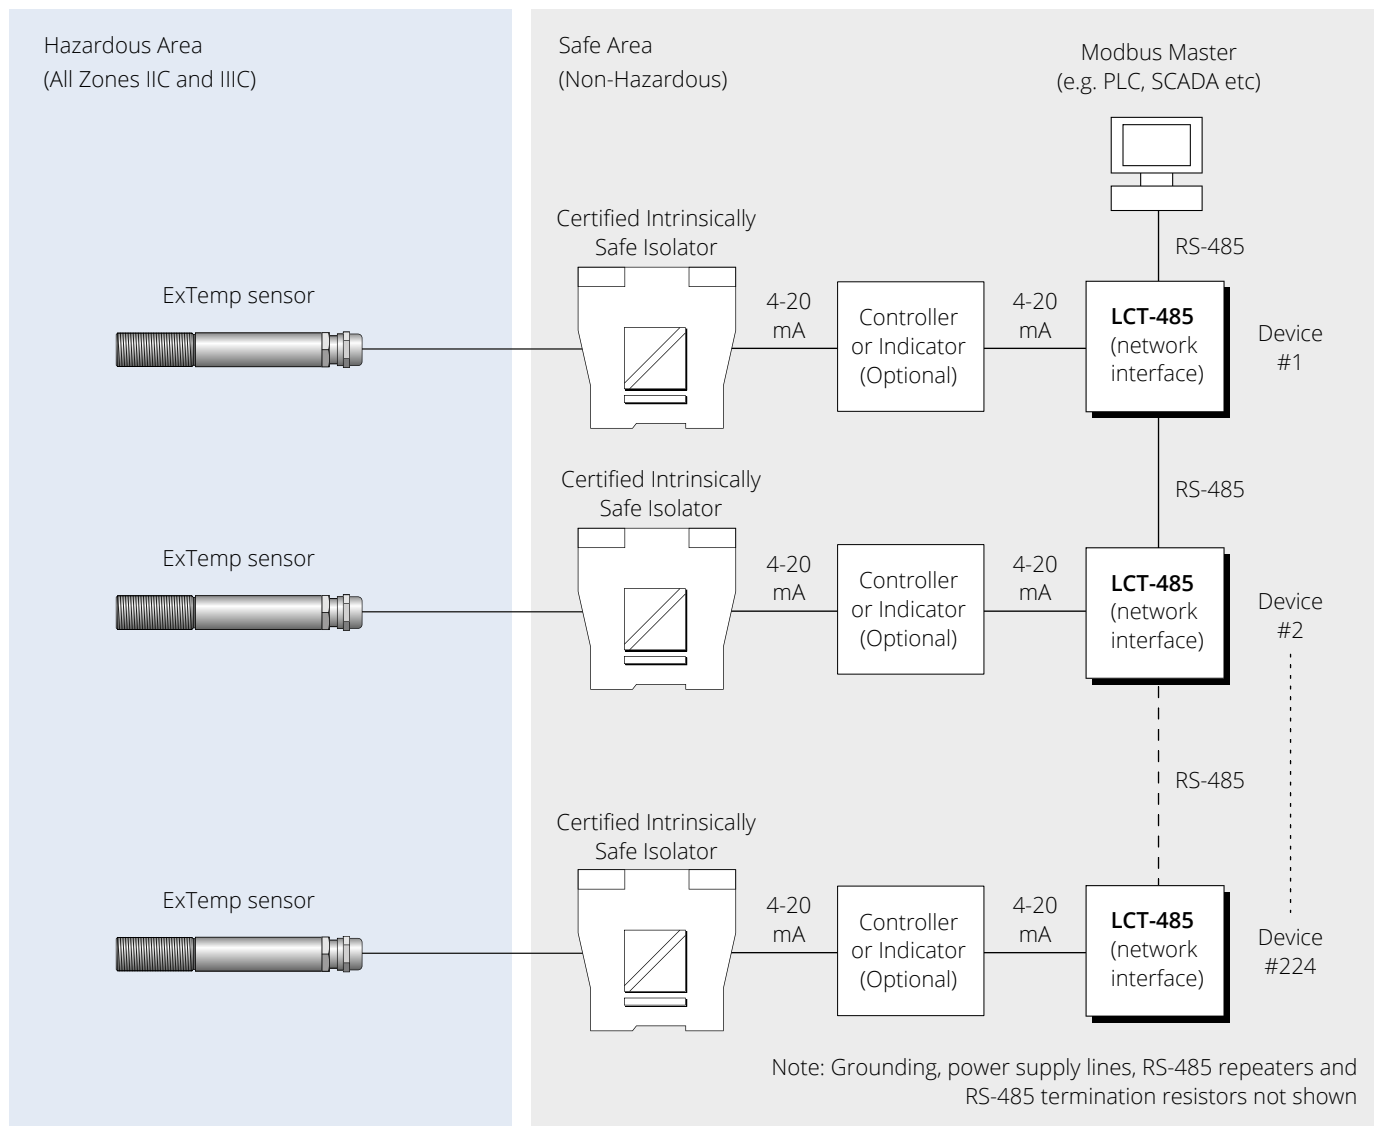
Hazardous Area
(All Zones IIC and IIIC)

Safe Area
(Non-Hazardous)

Modbus Master
(e.g. PLC, SCADA etc)

RS-485

Certified Intrinsically Safe Isolator

ExTemp sensor

4-20 mA

Controller or Indicator (Optional)

4-20 mA

**LCT-485** (network interface)

Device #1

RS-485

Certified Intrinsically Safe Isolator

ExTemp sensor

4-20 mA

Controller or Indicator (Optional)

4-20 mA

**LCT-485** (network interface)

Device #2

RS-485

Certified Intrinsically Safe Isolator

ExTemp sensor

4-20 mA

Controller or Indicator (Optional)

4-20 mA

**LCT-485** (network interface)

Device #224

Note: Grounding, power supply lines, RS-485 repeaters and RS-485 termination resistors not shown